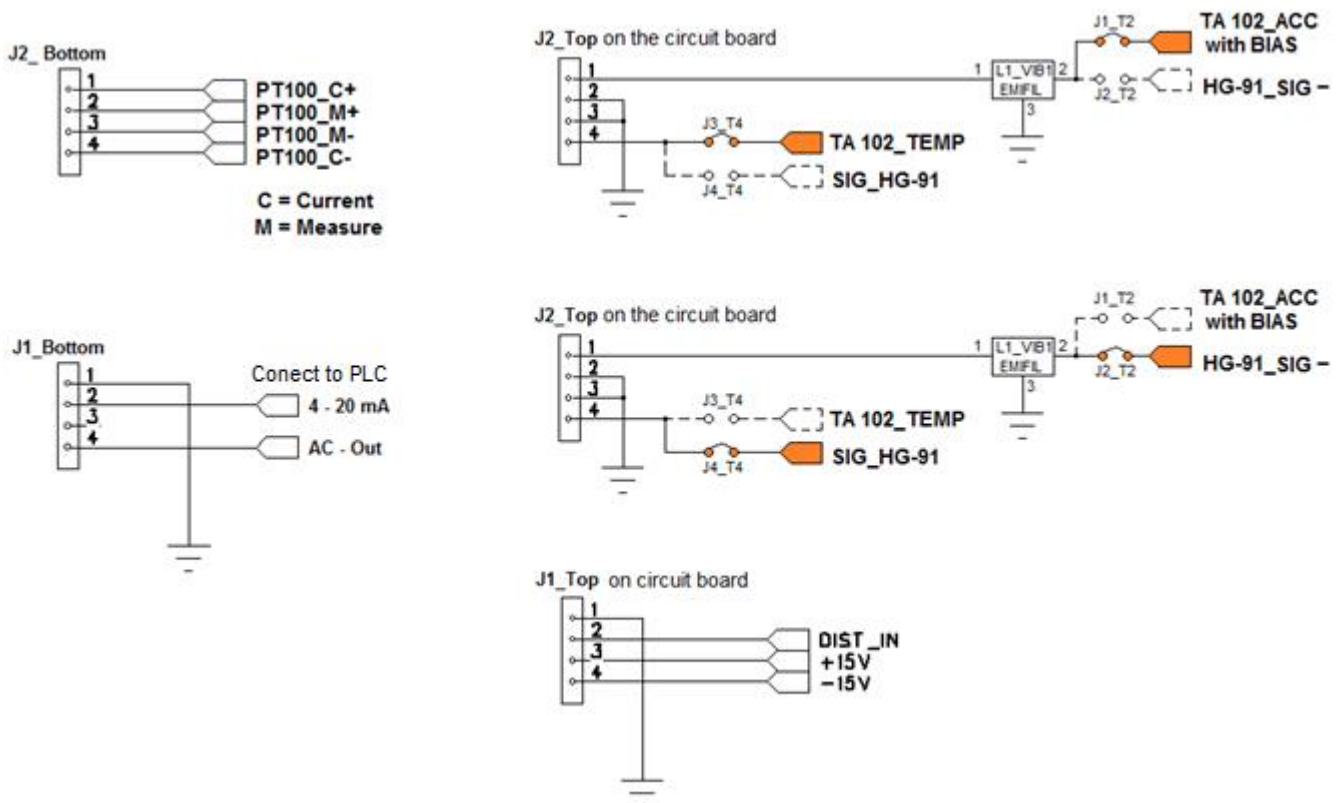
J2_ Bottom

1
2
3
4

PT100_C+
PT100_M+
PT100_M-
PT100_C-

C = Current
M = Measure

J2_Top on the circuit board

1
2
3
4

1 L1_VIB1 2
EMIFIL
3

J1_T2
TA 102_ACC with BIAS
J2_T2
HG-91_SIG −

J3_T4
TA 102_TEMP
J4_T4
SIG_HG-91

J1_Bottom

1
2
3
4

Conect to PLC
4 - 20 mA
AC - Out

J2_Top on the circuit board

1
2
3
4

1 L1_VIB1 2
EMIFIL
3

J1_T2
TA 102_ACC with BIAS
J2_T2
HG-91_SIG −

J3_T4
TA 102_TEMP
J4_T4
SIG_HG-91

J1_Top on circuit board

1
2
3
4

DIST_IN
+15V
−15V